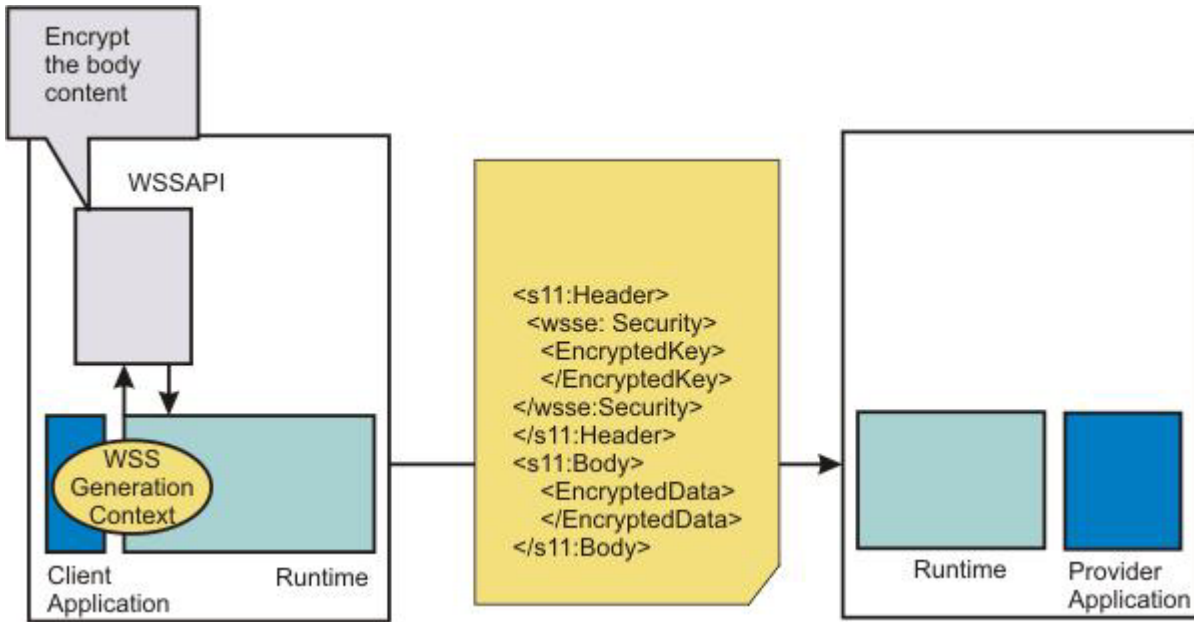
Encrypt the body content

WSSAPI

WSS Generation Context

Client Application

Runtime

<s11:Header>
<wsse: Security>
<EncryptedKey>
</EncryptedKey>
</wsse:Security>
</s11:Header>
<s11:Body>
<EncryptedData>
</EncryptedData>
</s11:Body>

Runtime

Provider Application